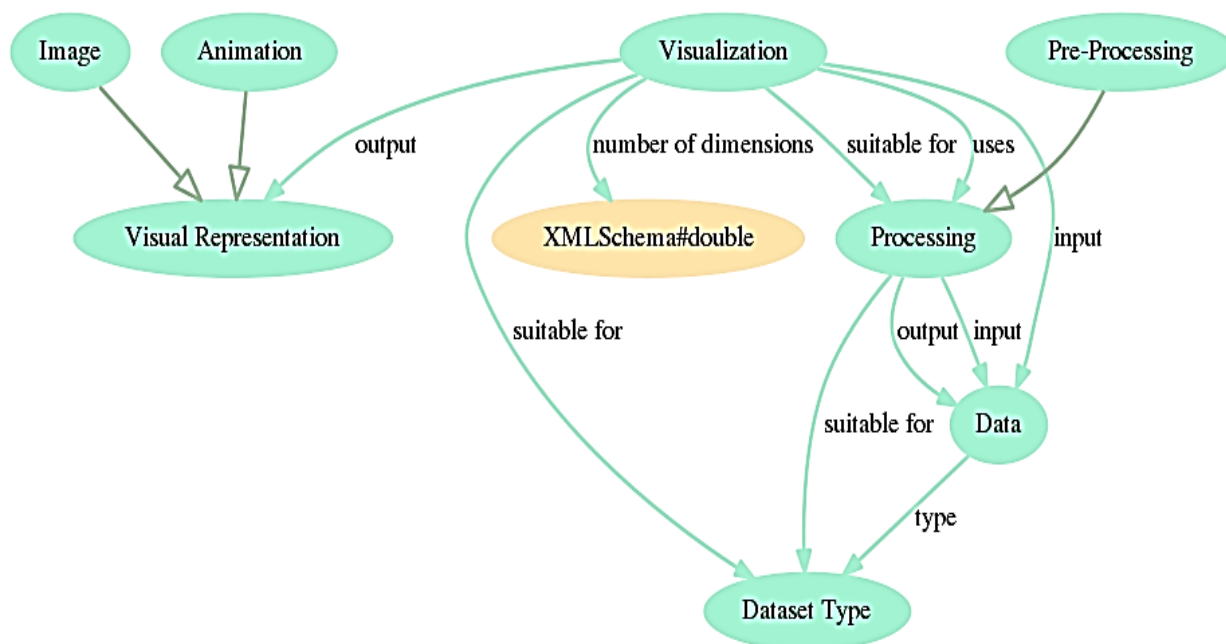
Image

Animation

Visualization

Pre-Processing

output

number of dimensions

suitable for

uses

Visual Representation

XMLSchema#double

Processing

input

suitable for

output

input

suitable for

Data

type

Dataset Type